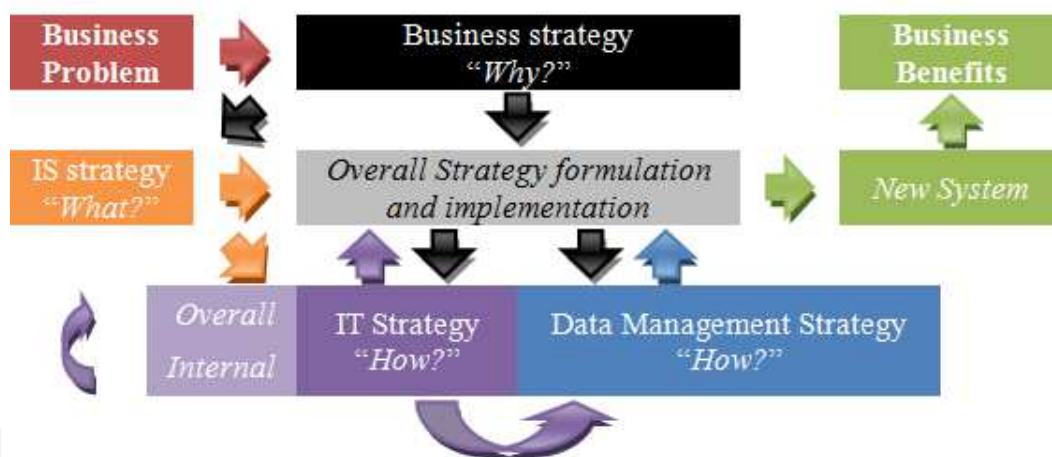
Business Problem

Business strategy
"Why?"

Business Benefits

IS strategy
"What?"

Overall Strategy formulation and implementation

New System

Overall Internal

IT Strategy
"How?"

Data Management Strategy
"How?"